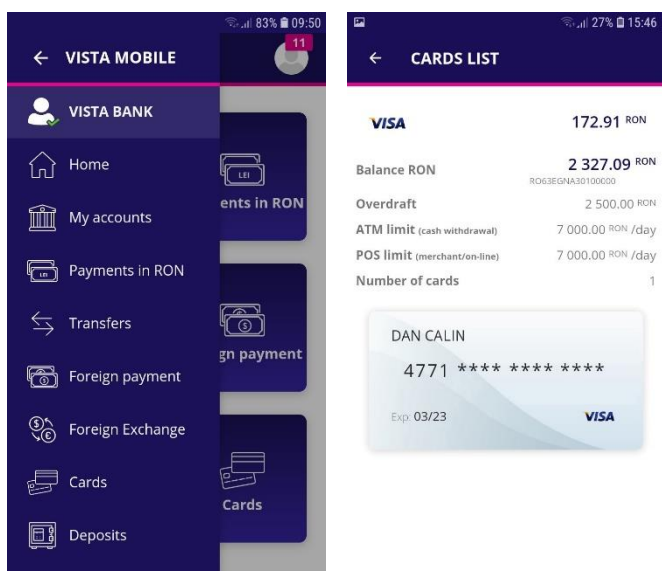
83% 09:50

← VISTA MOBILE

11

VISTA BANK

Home

My accounts

Payments in RON

Transfers

Foreign payment

Foreign Exchange

Cards

Deposits

LEI

ents in RON

gn payment

Cards

27% 15:46

← CARDS LIST

VISA

172.91 RON

Balance RON

2 327.09 RON

RO63EGNA30100C00

Overdraft

2 500.00 RON

ATM limit (cash withdrawal)

7 000.00 RON /day

POS limit (merchant/on-line)

7 000.00 RON /day

Number of cards

1

DAN CALIN

4771 **** **** ****

Exp. 03/23

VISA